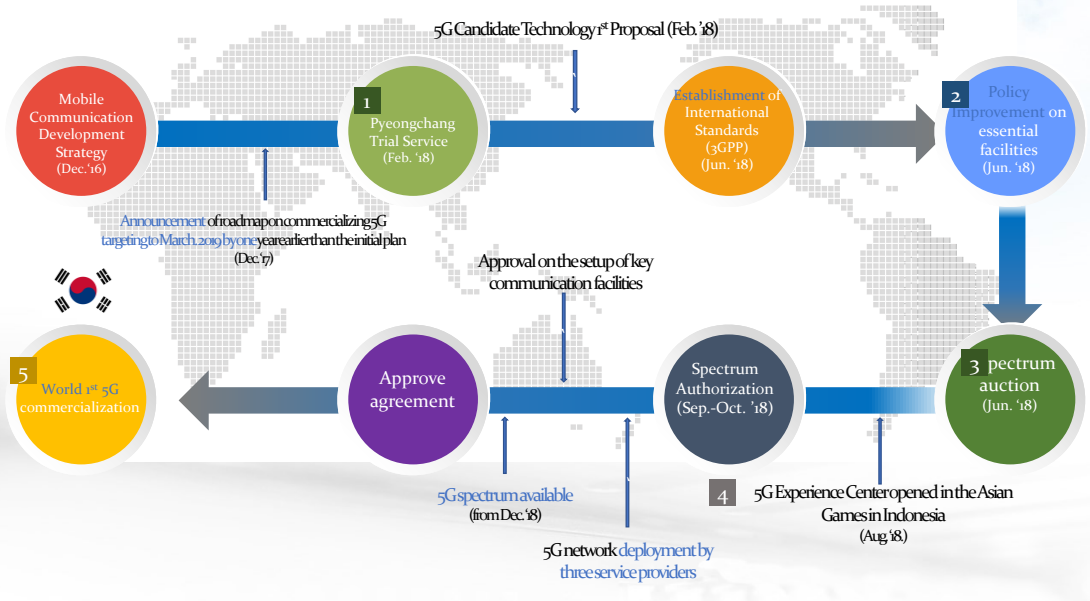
5G Candidate Technology 1st Proposal (Feb. '18)

Mobile Communication Development Strategy (Dec.'16)

1 Pyeongchang Trial Service (Feb. '18)

Establishment of International Standards (3GPP) (Jun. '18)

2 Policy Improvement on essential facilities (Jun. '18)

Announcement of roadmap on commercializing 5G targeting to March 2019 by one year earlier than the initial plan (Dec.'17)

Approval on the setup of key communication facilities

5 World 1st 5G commercialization

Approve agreement

Spectrum Authorization (Sep.-Oct. '18)

3 Spectrum auction (Jun. '18)

5G spectrum available (from Dec.'18)

4 5G Experience Center opened in the Asian Games in Indonesia (Aug.'18)

5G network deployment by three service providers